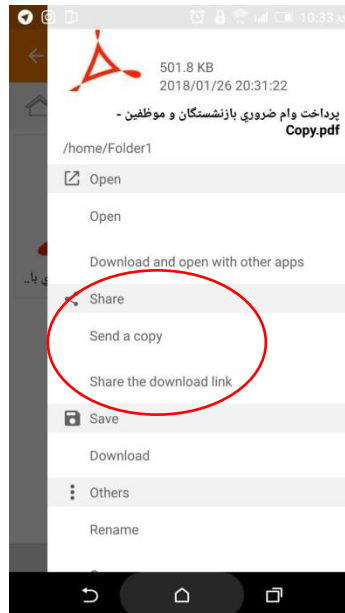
10:33

501.8 KB
2018/01/26 20:31:22

پرداخت وام ضروري بازنشستگان و موظفين - Copy.pdf

/home/Folder1

Open

Open

Download and open with other apps

Share

Send a copy

Share the download link

Save

Download

Others

Rename

ی با...